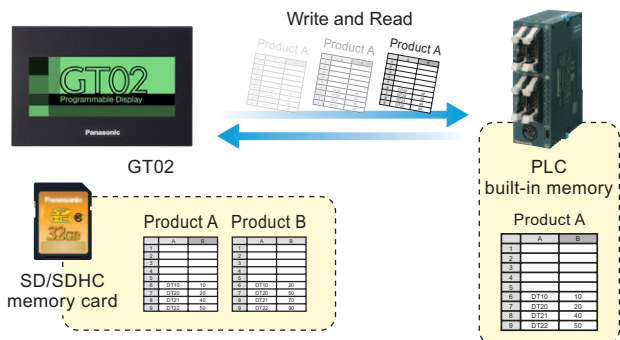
Write and Read

GT02
Programmable Display
Panasonic

GT02

Product A Product A Product A

PLC
built-in memory

Panasonic
32GB

SD/SDHC
memory card

Product A Product B

| | A | B |
|---|---|---|
| 1 | | |
| 2 | | |
| 3 | | |
| 4 | | |
| 5 | | |
| 6 | DT10 | 10 |
| 7 | DT20 | 20 |
| 8 | DT21 | 40 |
| 9 | DT22 | 50 |

| | A | B |
|---|---|---|
| 1 | | |
| 2 | | |
| 3 | | |
| 4 | | |
| 5 | | |
| 6 | DT10 | 20 |
| 7 | DT20 | 50 |
| 8 | DT21 | 70 |
| 9 | DT22 | 90 |

Product A

| | A | B |
|---|---|---|
| 1 | | |
| 2 | | |
| 3 | | |
| 4 | | |
| 5 | | |
| 6 | DT10 | 10 |
| 7 | DT20 | 20 |
| 8 | DT21 | 40 |
| 9 | DT22 | 50 |